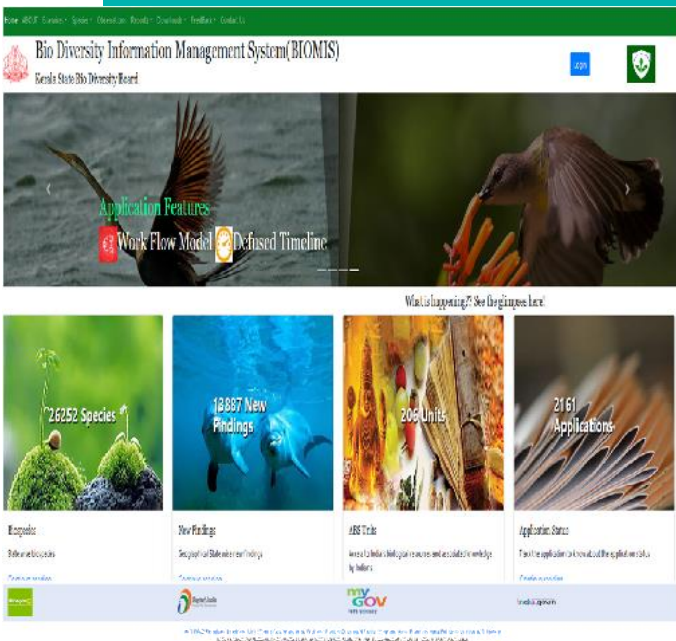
Home ABOUT Services Species Observation Records Downloads Feedback Contact Us

Bio Diversity Information Management System(BIOMIS)

Kerala State Bio Diversity Board

Login

Application Features

Work Flow Model Defused Timeline

What is happening?? See the glimpses here!

26252 Species

18887 New Findings

206 Units

2161 Applications

Bio species

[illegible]

New Findings

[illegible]

ABS Units

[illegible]

Application Status

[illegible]

Digital India

MY GOV

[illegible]